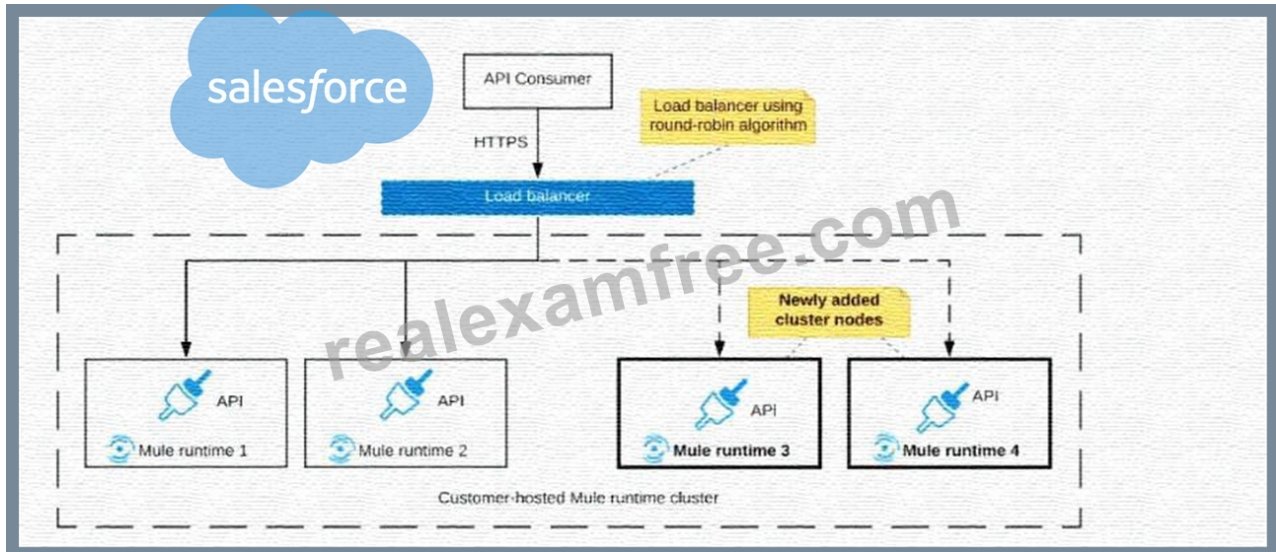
salesforce

API Consumer

Load balancer using round-robin algorithm

HTTPS

Load balancer

realexamfree.com

Newly added cluster nodes

API

Mule runtime 1

API

Mule runtime 2

API

Mule runtime 3

API

Mule runtime 4

Customer-hosted Mule runtime cluster